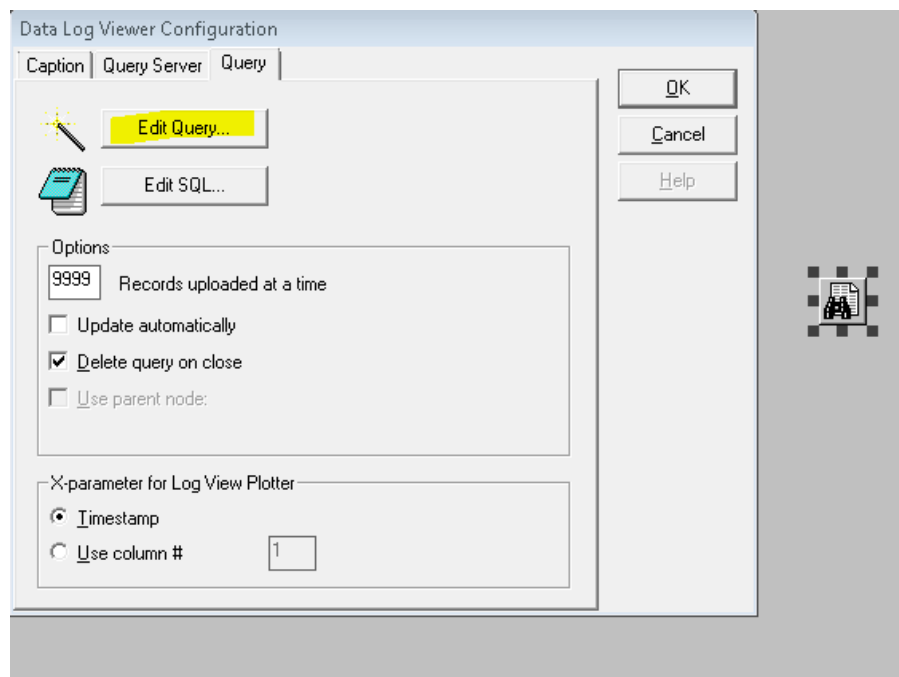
Data Log Viewer Configuration

Caption | Query Server | Query

OK

Cancel

Help

Edit Query...

Edit SQL...

Options

9999 Records uploaded at a time

Update automatically

Delete query on close

Use parent node:

X-parameter for Log View Plotter

Timestamp

Use column # 1